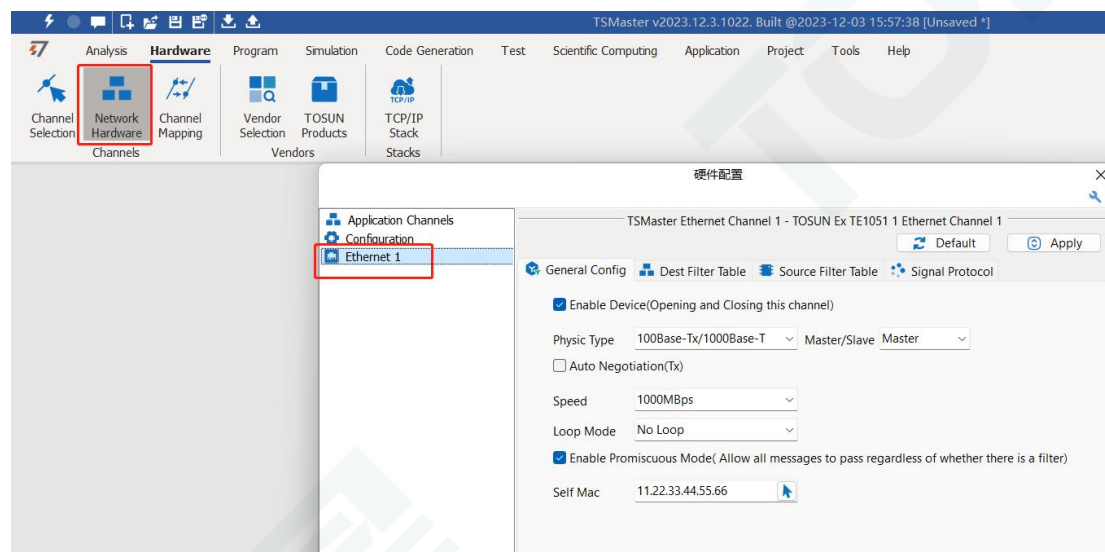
TSMaster v2023.12.3.1022. Built @2023-12-03 15:57:38 [Unsaved *]

Analysis Hardware Program Simulation Code Generation Test Scientific Computing Application Project Tools Help

Channel Selection
Network Hardware
Channel Mapping
Channels

Vendor Selection
TOSUN Products
Vendors

TCP/IP
TCP/IP Stack
Stacks

硬件配置

Application Channels
Configuration
Ethernet 1

TSMaster Ethernet Channel 1 - TOSUN Ex TE1051 1 Ethernet Channel 1

Default
Apply

General Config
Dest Filter Table
Source Filter Table
Signal Protocol

Enable Device(Opening and Closing this channel)

Physic Type 100Base-Tx/1000Base-T Master/Slave Master

Auto Negotiation(Tx)

Speed 1000MBps

Loop Mode No Loop

Enable Promiscuous Mode( Allow all messages to pass regardless of whether there is a filter)

Self Mac 11.22.33.44.55.66